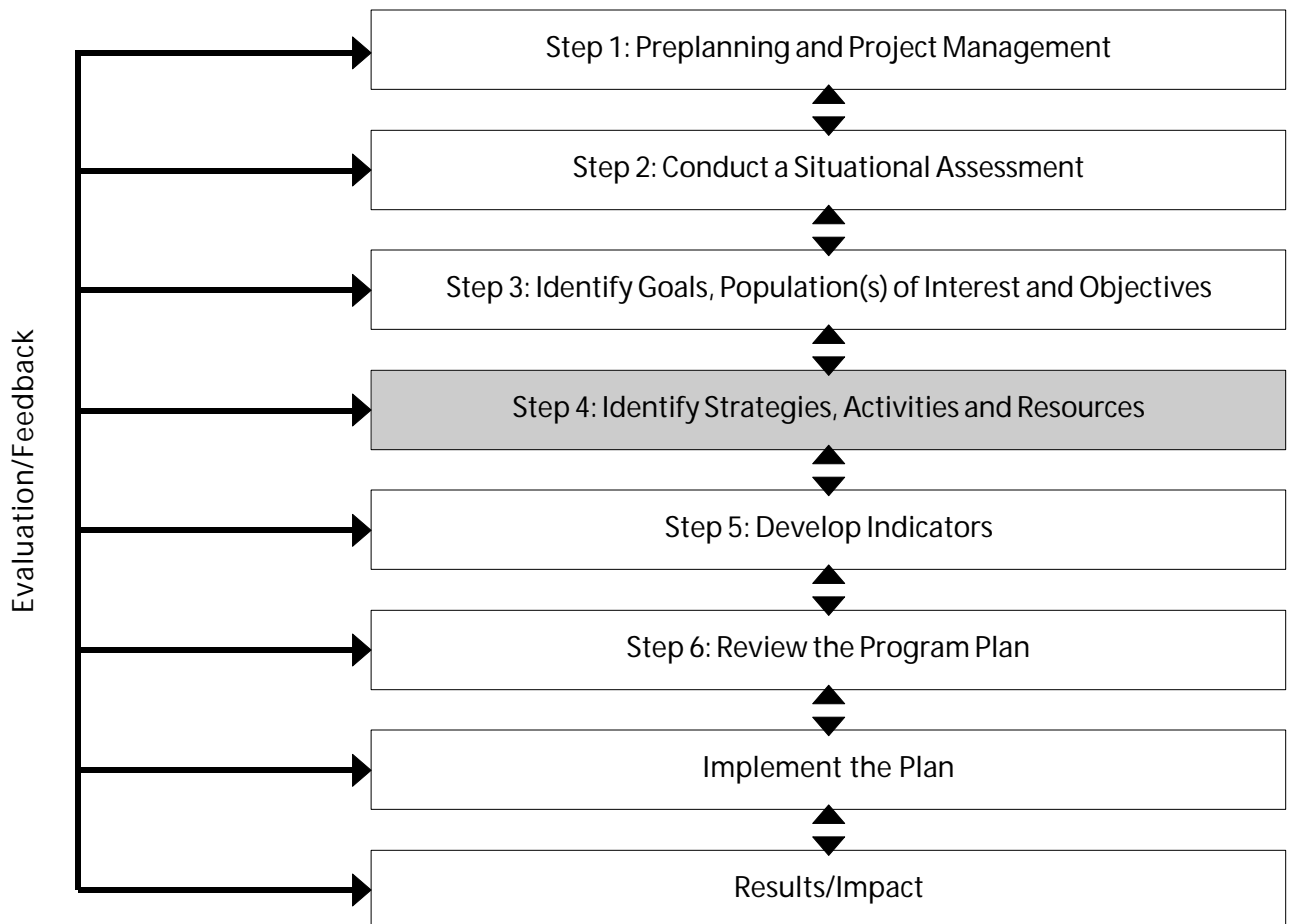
Evaluation/Feedback

Step 1: Preplanning and Project Management

Step 2: Conduct a Situational Assessment

Step 3: Identify Goals, Population(s) of Interest and Objectives

Step 4: Identify Strategies, Activities and Resources

Step 5: Develop Indicators

Step 6: Review the Program Plan

Implement the Plan

Results/Impact